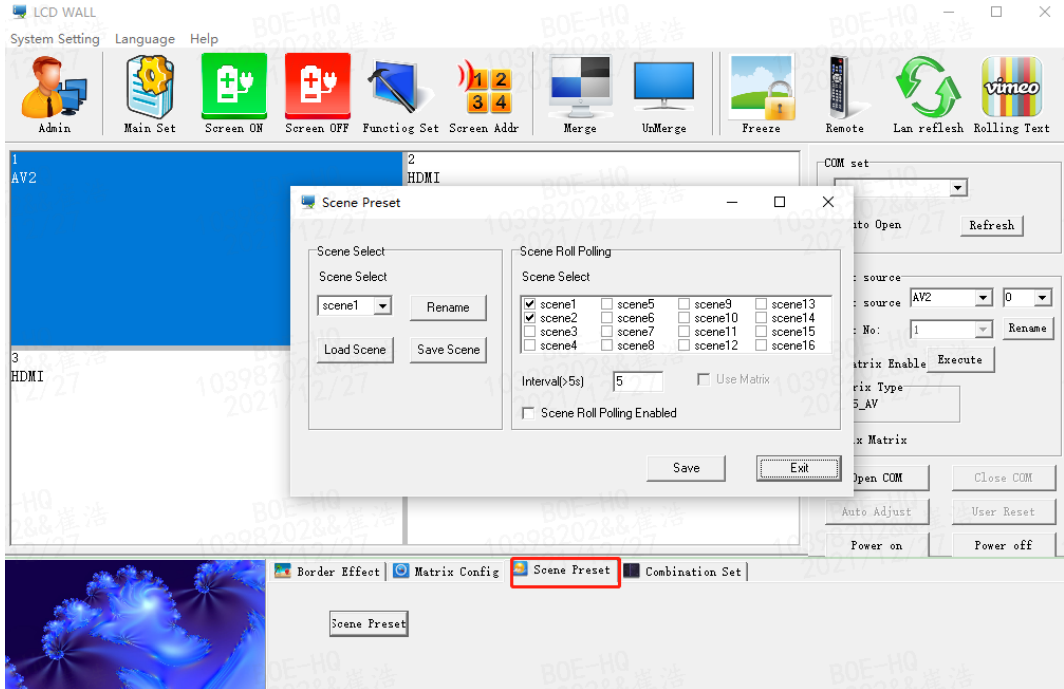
LCD WALL

System Setting Language Help

Admin Main Set Screen ON Screen OFF Functiog Set Screen Addr Merge UnMerge Freeze Remote Lan reflesh Rolling Text

1
AV2

2
HDMI

3
HDMI

Scene Preset

Scene Select
Scene Select
scene1
Rename
Load Scene
Save Scene

Scene Roll Polling
Scene Select

| | | | |
|---|---|---|---|
| ☑ scene1 | ☐ scene5 | ☐ scene9 | ☐ scene13 |
| ☑ scene2 | ☐ scene6 | ☐ scene10 | ☐ scene14 |
| ☐ scene3 | ☐ scene7 | ☐ scene11 | ☐ scene15 |
| ☐ scene4 | ☐ scene8 | ☐ scene12 | ☐ scene16 |

Interval(>5s) 5
Use Matrix
Scene Roll Polling Enabled

Save Exit

COM set
uto Open Refresh
source
source AV2 0
No: 1 Rename
atrix Enable Execute
rix Type
5_AV
x Matrix
Open COM Close COM
Auto Adjust User Reset
Power on Power off

Border Effect Matrix Config Scene Preset Combination Set

Scene Preset

BOE-HQ
10398202&&崔浩
2021/12/27